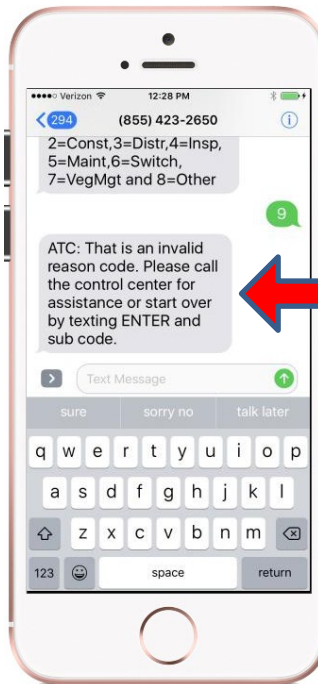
●●●●○ Verizon
12:28 PM
294
(855) 423-2650
2=Const,3=Distr,4=Insp, 5=Maint,6=Switch, 7=VegMgt and 8=Other

9

ATC: That is an invalid reason code. Please call the control center for assistance or start over by texting ENTER and sub code.

Text Message

sure
sorry no
talk later

q w e r t y u i o p
a s d f g h j k l
z x c v b n m
123
space
return